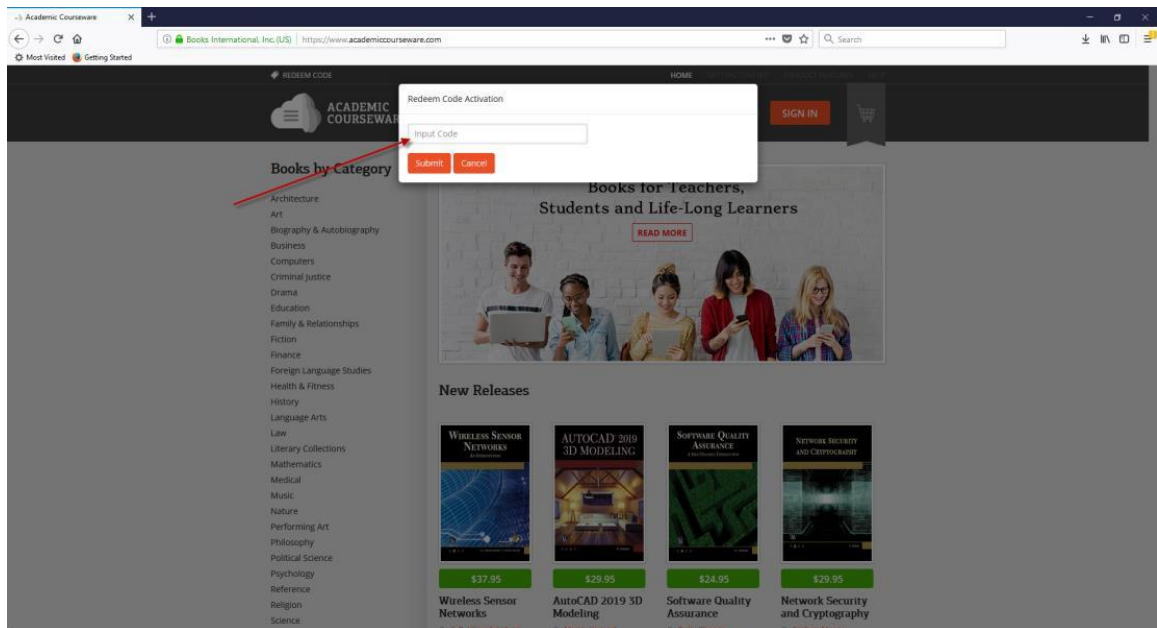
Academic Courseware
Books International, Inc. (US) | https://www.academiccourseware.com
Search
Most Visited
Getting Started

REDEEM CODE
HOME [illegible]

ACADEMIC COURSEWAR

Redeem Code Activation
Input Code
Submit
Cancel

SIGN IN

Books by Category
Architecture
Art
Biography & Autobiography
Business
Computers
Criminal Justice
Drama
Education
Family & Relationships
Fiction
Finance
Foreign Language Studies
Health & Fitness
History
Language Arts
Law
Literary Collections
Mathematics
Medical
Music
Nature
Performing Art
Philosophy
Political Science
Psychology
Reference
Religion
Science

Books for Teachers, Students and Life-Long Learners
READ MORE

New Releases

WIRELESS SENSOR NETWORKS
$37.95
Wireless Sensor Networks

AUTOCAD 2019 3D MODELING
$29.95
AutoCAD 2019 3D Modeling

SOFTWARE QUALITY ASSURANCE
$24.95
Software Quality Assurance

NETWORK SECURITY AND CRYPTOGRAPHY
$29.95
Network Security and Cryptography